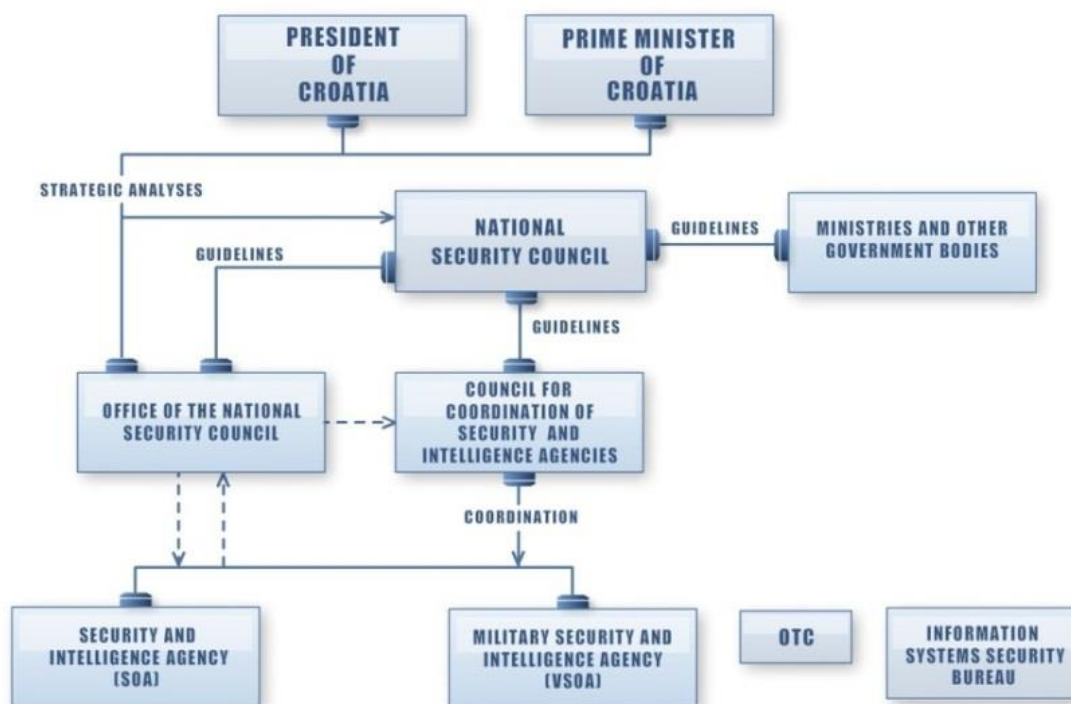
PRESIDENT OF CROATIA

PRIME MINISTER OF CROATIA

STRATEGIC ANALYSES

NATIONAL SECURITY COUNCIL

GUIDELINES

MINISTRIES AND OTHER GOVERNMENT BODIES

GUIDELINES

GUIDELINES

OFFICE OF THE NATIONAL SECURITY COUNCIL

COUNCIL FOR COORDINATION OF SECURITY AND INTELLIGENCE AGENCIES

COORDINATION

SECURITY AND INTELLIGENCE AGENCY (SOA)

MILITARY SECURITY AND INTELLIGENCE AGENCY (VSOA)

OTC

INFORMATION SYSTEMS SECURITY BUREAU